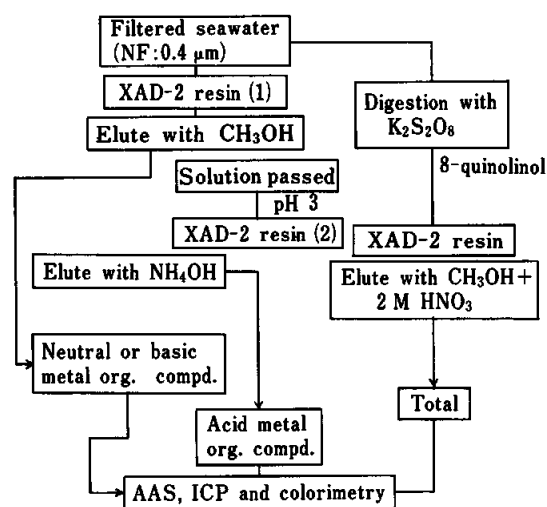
Filtered seawater (NF: 0.4 μm)

XAD-2 resin (1)

Elute with $CH_3OH$

Solution passed

pH 3

XAD-2 resin (2)

Elute with $NH_4OH$

Neutral or basic metal org. compd.

Acid metal org. compd.

Digestion with $K_2S_2O_8$

8-quinolinol

XAD-2 resin

Elute with $CH_3OH$ + 2 M $HNO_3$

Total

AAS, ICP and colorimetry